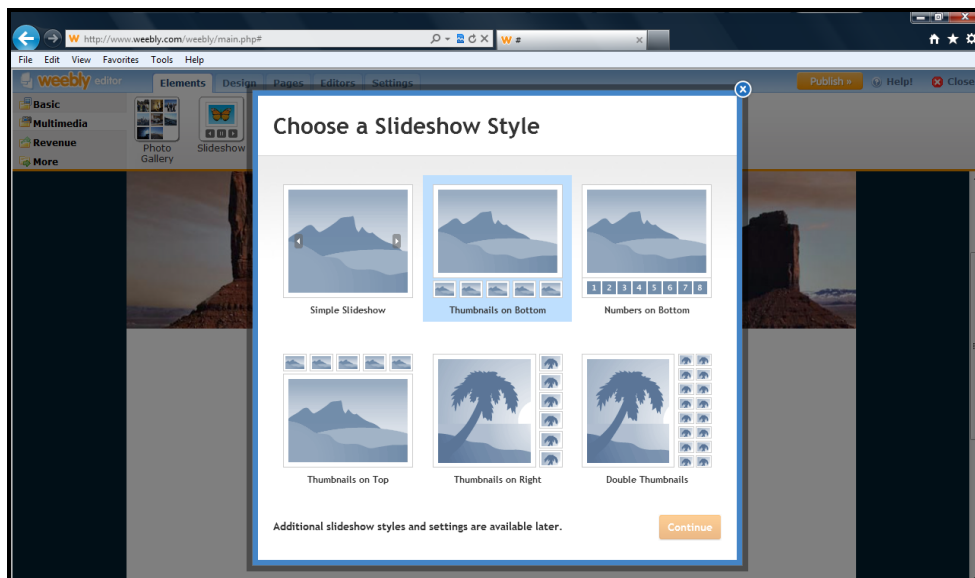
http://www.weebly.com/weebly/main.php#

W #

File Edit View Favorites Tools Help

weebly editor

Elements Design Pages Editors Settings

Publish » Help! Close

Basic

Multimedia

Revenue

More

Photo Gallery

Slideshow

Choose a Slideshow Style

Simple Slideshow

Thumbnails on Bottom

1 2 3 4 5 6 7 8

Numbers on Bottom

Thumbnails on Top

Thumbnails on Right

Double Thumbnails

Additional slideshow styles and settings are available later.

Continue